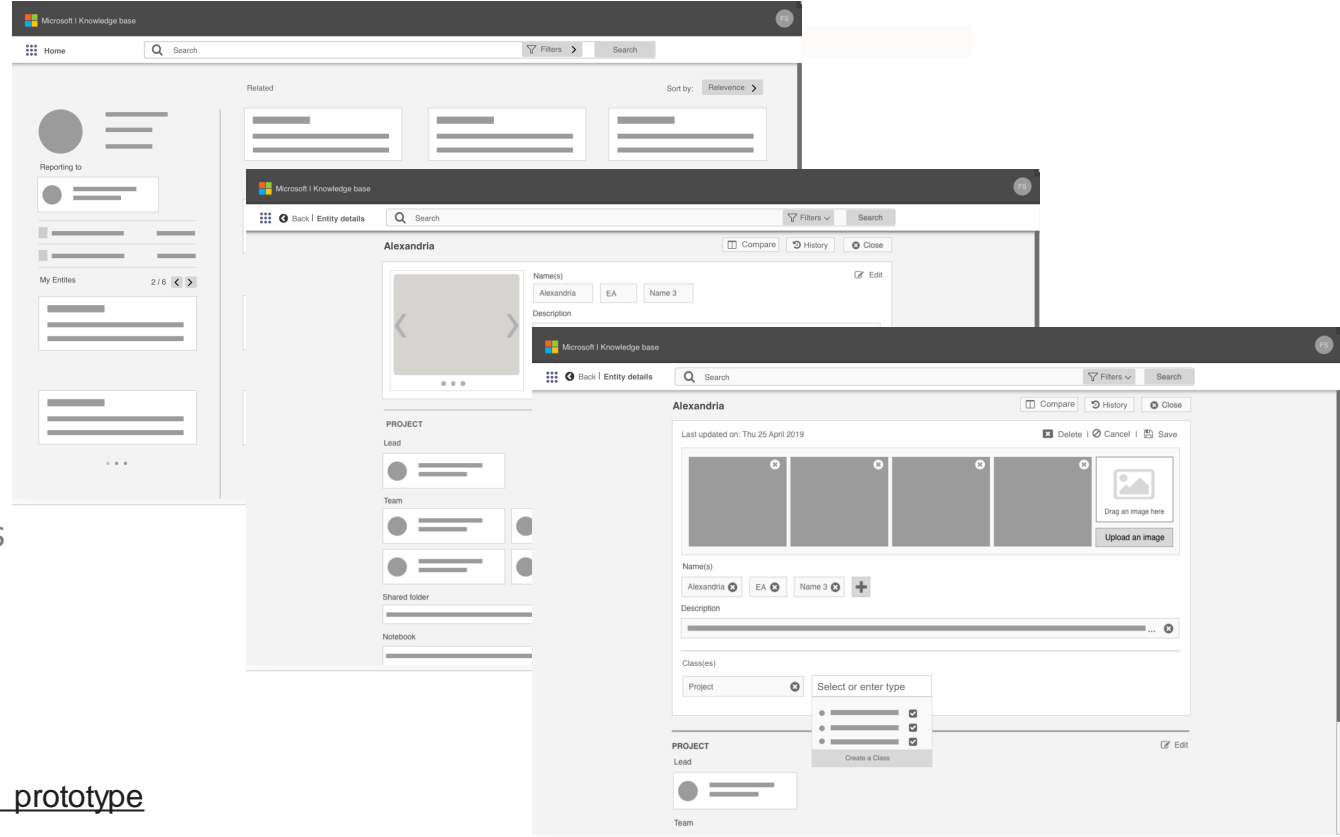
Microsoft | Knowledge base
FS
Home
Search
Filters
Search
Related
Sort by: Relevence
Reporting to
My Entites
2 / 6

Microsoft | Knowledge base
FS
Back | Entity details
Search
Filters
Search
Alexandria
Compare
History
Close
Name(s)
Edit
Alexandria
EA
Name 3
Description
PROJECT
Lead
Team
Shared folder
Notebook

Microsoft | Knowledge base
FS
Back | Entity details
Search
Filters
Search
Alexandria
Compare
History
Close
Last updated on: Thu 25 April 2019
Delete | Cancel | Save
Drag an image here
Upload an image
Name(s)
Alexandria
EA
Name 3
Description
Class(es)
Project
Select or enter type
Create a Class
PROJECT
Edit
Lead
Team

prototype